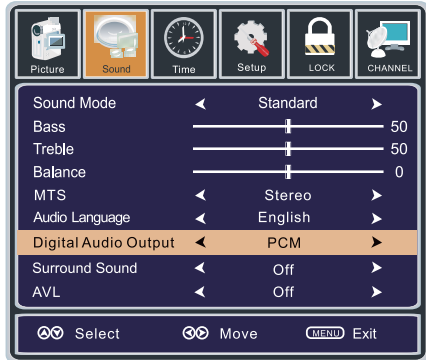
Picture Sound Time Setup LOCK CHANNEL

| | |
|---|---|
| Sound Mode | ◄ Standard ► |
| Bass | 50 |
| Treble | 50 |
| Balance | 0 |
| MTS | ◄ Stereo ► |
| Audio Language | ◄ English ► |
| Digital Audio Output | ◄ PCM ► |
| Surround Sound | ◄ Off ► |
| AVL | ◄ Off ► |

Select Move MENU Exit